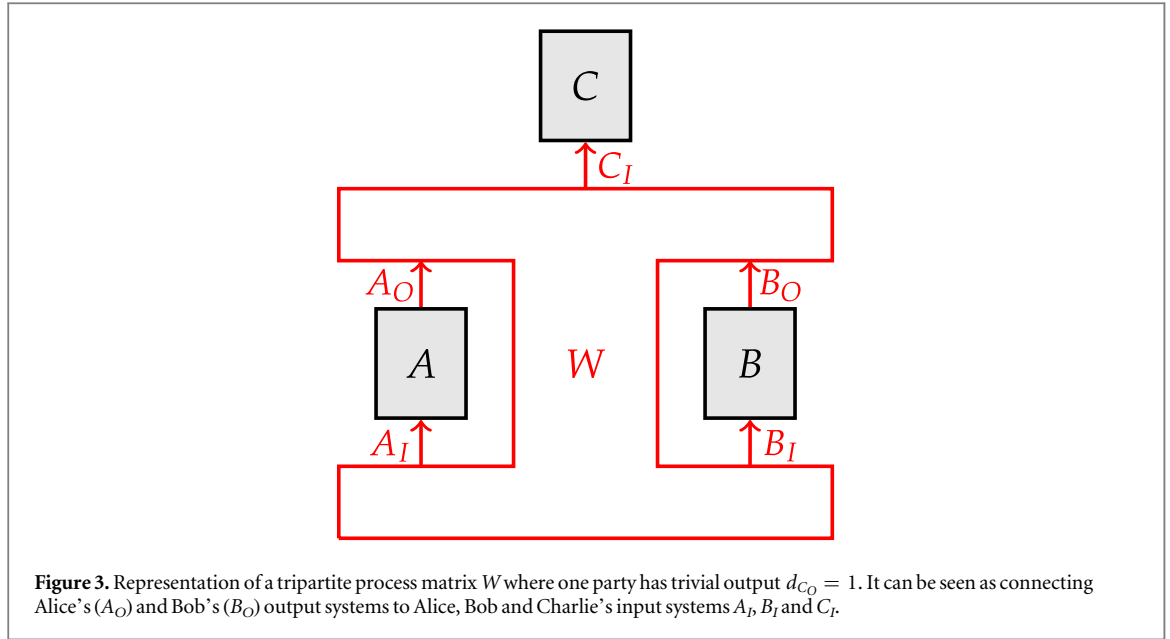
$C$

$C_I$

$A_O$

$B_O$

$A$

$W$

$B$

$A_I$

$B_I$

**Figure 3.** Representation of a tripartite process matrix $W$ where one party has trivial output $d_{C_O} = 1$. It can be seen as connecting Alice's ($A_O$) and Bob's ($B_O$) output systems to Alice, Bob and Charlie's input systems $A_I$, $B_I$ and $C_I$.